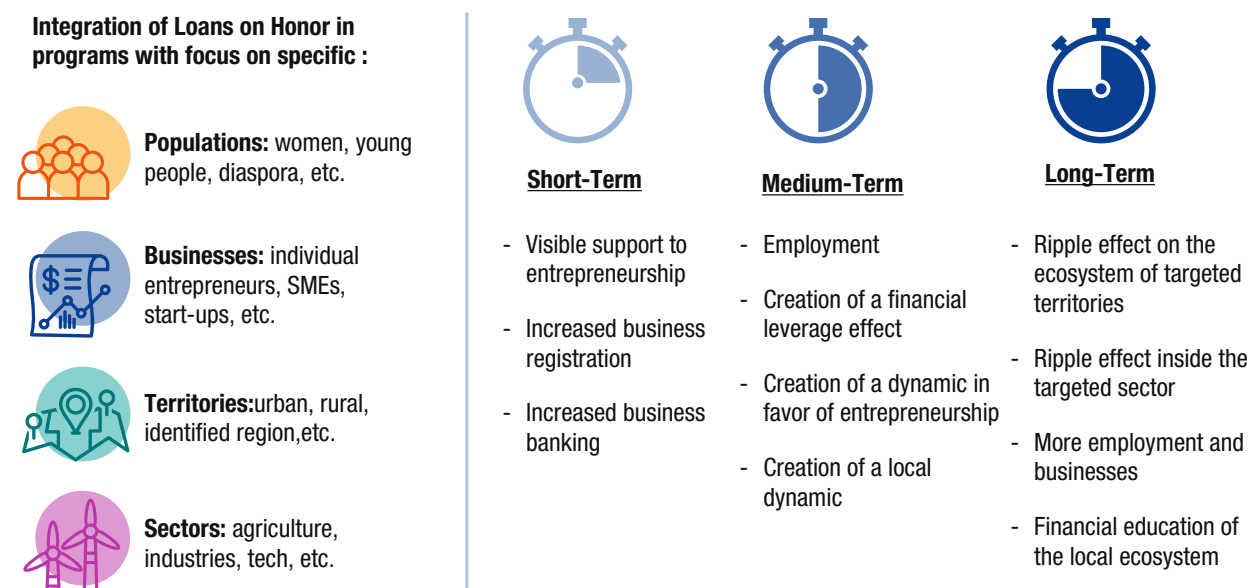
Integration of Loans on Honor in programs with focus on specific :

**Populations:** women, young people, diaspora, etc.

**Businesses:** individual entrepreneurs, SMEs, start-ups, etc.

**Territories:**urban, rural, identified region,etc.

**Sectors:** agriculture, industries, tech, etc.

Short-Term

- Visible support to entrepreneurship
- Increased business registration
- Increased business banking

Medium-Term

- Employment
- Creation of a financial leverage effect
- Creation of a dynamic in favor of entrepreneurship
- Creation of a local dynamic

Long-Term

- Ripple effect on the ecosystem of targeted territories
- Ripple effect inside the targeted sector
- More employment and businesses
- Financial education of the local ecosystem